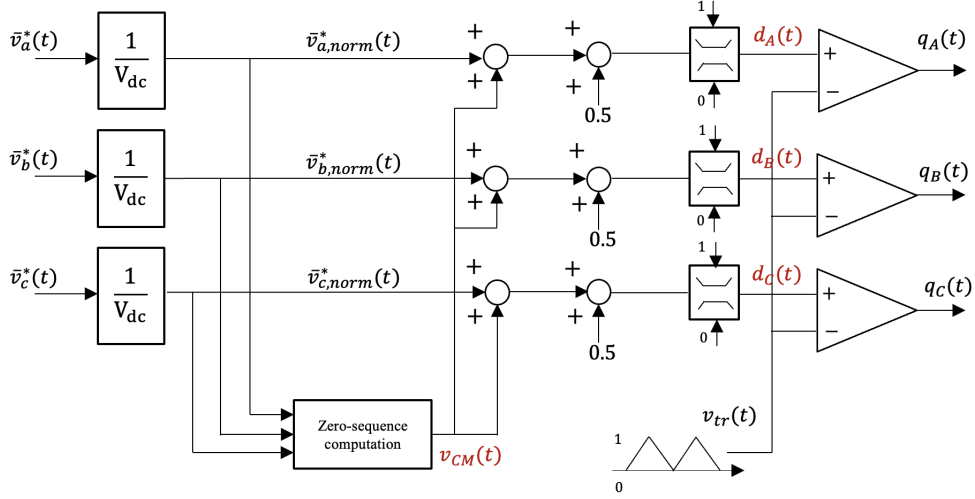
$\bar{v}_a^*(t)$
$\frac{1}{V_{dc}}$
$\bar{v}_{a,norm}^*(t)$
+
+
+
+
0.5
1
0
$d_A(t)$
+
−
$q_A(t)$

$\bar{v}_b^*(t)$
$\frac{1}{V_{dc}}$
$\bar{v}_{b,norm}^*(t)$
+
+
+
+
0.5
1
0
$d_B(t)$
+
−
$q_B(t)$

$\bar{v}_c^*(t)$
$\frac{1}{V_{dc}}$
$\bar{v}_{c,norm}^*(t)$
+
+
+
+
0.5
1
0
$d_C(t)$
+
−
$q_C(t)$

Zero-sequence computation
$v_{CM}(t)$

$v_{tr}(t)$
1
0